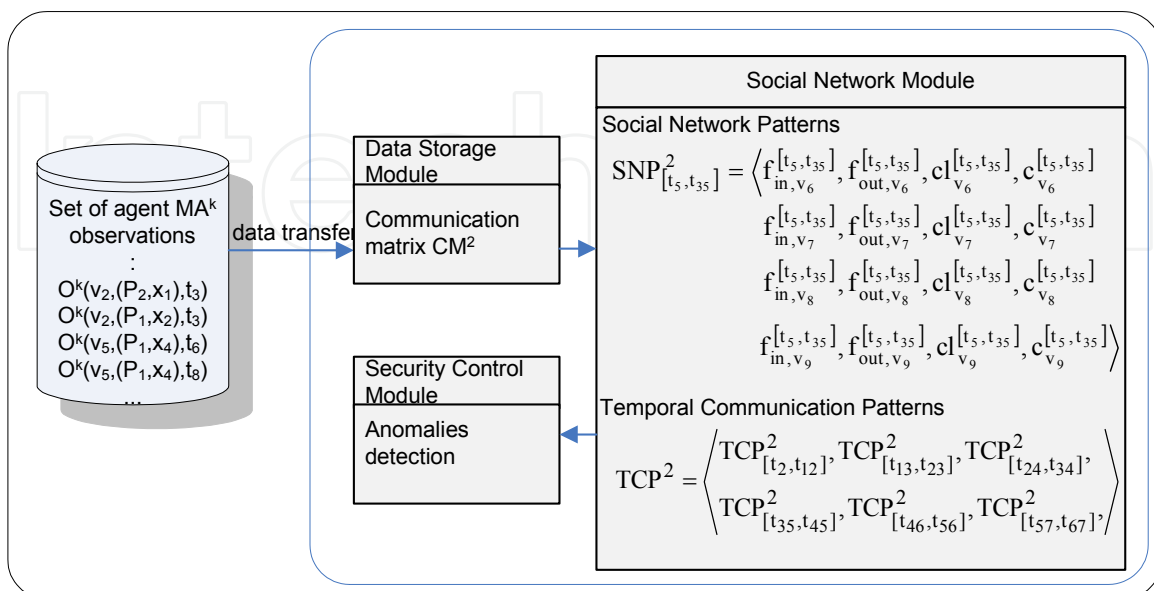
Set of agent MA$^k$ observations
:
O$^k$(v$_2$,(P$_2$,x$_1$),t$_3$)
O$^k$(v$_2$,(P$_1$,x$_2$),t$_3$)
O$^k$(v$_5$,(P$_1$,x$_4$),t$_6$)
O$^k$(v$_5$,(P$_1$,x$_4$),t$_8$)
...

data transfer

Data Storage Module

Communication matrix CM$^2$

Security Control Module

Anomalies detection

Social Network Module

Social Network Patterns

$SNP^2_{[t_5,t_{35}]} = \langle f^{[t_5,t_{35}]}_{in,v_6}, f^{[t_5,t_{35}]}_{out,v_6}, cl^{[t_5,t_{35}]}_{v_6}, c^{[t_5,t_{35}]}_{v_6}$
$f^{[t_5,t_{35}]}_{in,v_7}, f^{[t_5,t_{35}]}_{out,v_7}, cl^{[t_5,t_{35}]}_{v_7}, c^{[t_5,t_{35}]}_{v_7}$
$f^{[t_5,t_{35}]}_{in,v_8}, f^{[t_5,t_{35}]}_{out,v_8}, cl^{[t_5,t_{35}]}_{v_8}, c^{[t_5,t_{35}]}_{v_8}$
$f^{[t_5,t_{35}]}_{in,v_9}, f^{[t_5,t_{35}]}_{out,v_9}, cl^{[t_5,t_{35}]}_{v_9}, c^{[t_5,t_{35}]}_{v_9} \rangle$

Temporal Communication Patterns

$TCP^2 = \left\langle \begin{matrix} TCP^2_{[t_2,t_{12}]}, TCP^2_{[t_{13},t_{23}]}, TCP^2_{[t_{24},t_{34}]}, \\ TCP^2_{[t_{35},t_{45}]}, TCP^2_{[t_{46},t_{56}]}, TCP^2_{[t_{57},t_{67}]}, \end{matrix} \right\rangle$